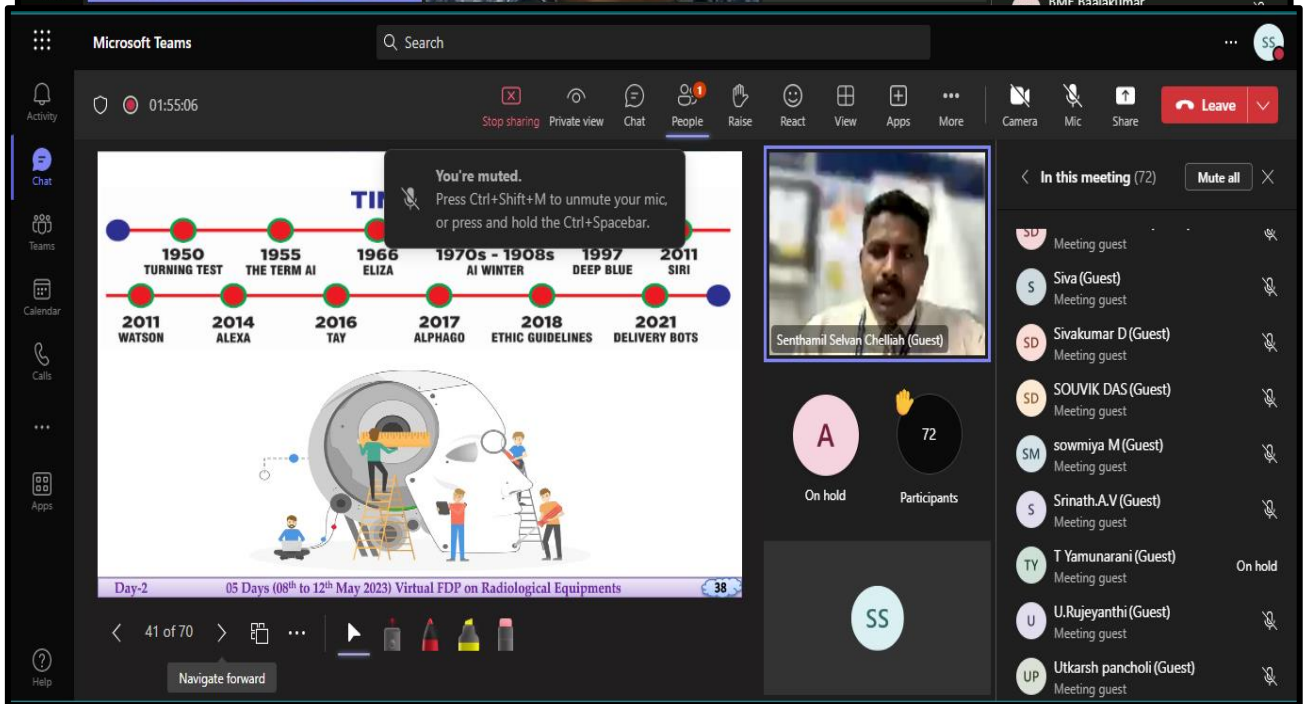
BME Baalakumar

Microsoft Teams

Search

SS

Activity

Chat

Teams

Calendar

Calls

Apps

Help

01:55:06

Stop sharing Private view Chat People 1 Raise React View Apps More Camera Mic Share Leave

TI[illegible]

You're muted.
Press Ctrl+Shift+M to unmute your mic, or press and hold the Ctrl+Spacebar.

1950 TURNING TEST
1955 THE TERM AI
1966 ELIZA
1970s - 1908s AI WINTER
1997 DEEP BLUE
2011 SIRI

2011 WATSON
2014 ALEXA
2016 TAY
2017 ALPHAGO
2018 ETHIC GUIDELINES
2021 DELIVERY BOTS

Day-2 05 Days (08th to 12th May 2023) Virtual FDP on Radiological Equipments 38

41 of 70

Navigate forward

Senthamil Selvan Chelliah (Guest)

A
On hold

72
Participants

SS

In this meeting (72) Mute all

SD Meeting guest

S Siva (Guest) Meeting guest

SD Sivakumar D (Guest) Meeting guest

SD SOUVIK DAS (Guest) Meeting guest

SM sowmiya M (Guest) Meeting guest

S Srinath.A.V (Guest) Meeting guest

TY T Yamunarani (Guest) Meeting guest On hold

U U.Rujeyanthi (Guest) Meeting guest

UP Utkarsh pancholi (Guest) Meeting guest